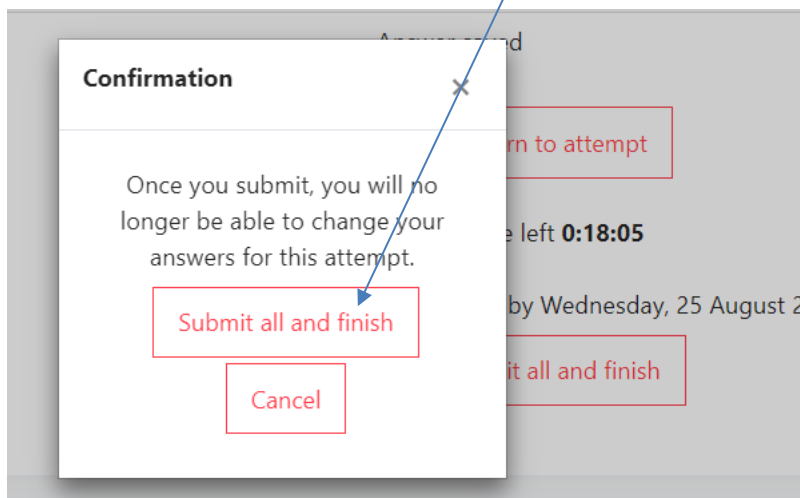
Answer saved

rn to attempt

e left **0:18:05**

by Wednesday, 25 August 2

it all and finish

Confirmation

×

Once you submit, you will no longer be able to change your answers for this attempt.

Submit all and finish

Cancel